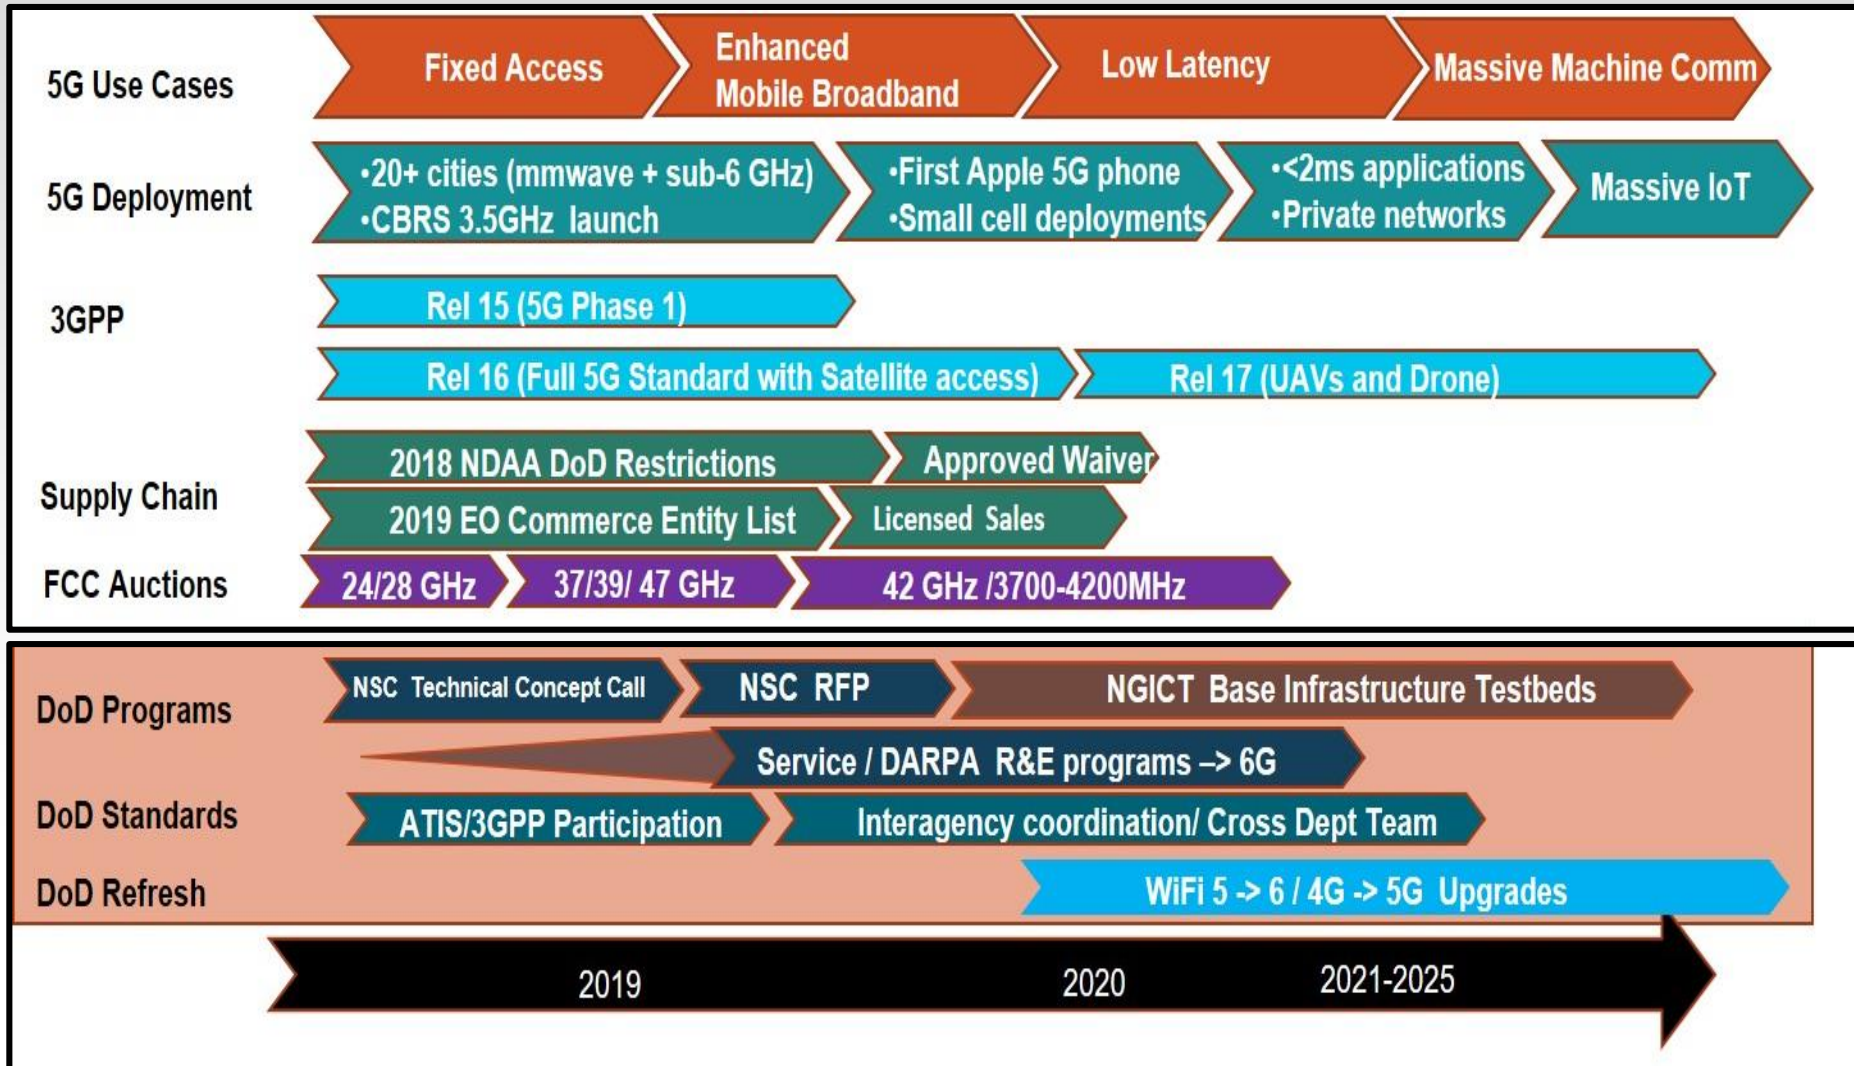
5G Use Cases

Fixed Access

Enhanced Mobile Broadband

Low Latency

Massive Machine Comm

5G Deployment

•20+ cities (mmwave + sub-6 GHz)
•CBRS 3.5GHz launch

•First Apple 5G phone
•Small cell deployments

•<2ms applications
•Private networks

Massive IoT

3GPP

Rel 15 (5G Phase 1)

Rel 16 (Full 5G Standard with Satellite access)

Rel 17 (UAVs and Drone)

Supply Chain

2018 NDAA DoD Restrictions

Approved Waiver

2019 EO Commerce Entity List

Licensed Sales

FCC Auctions

24/28 GHz

37/39/ 47 GHz

42 GHz /3700-4200MHz

DoD Programs

NSC Technical Concept Call

NSC RFP

NGICT Base Infrastructure Testbeds

Service / DARPA R&E programs –> 6G

DoD Standards

ATIS/3GPP Participation

Interagency coordination/ Cross Dept Team

DoD Refresh

WiFi 5 -> 6 / 4G -> 5G Upgrades

2019

2020

2021-2025